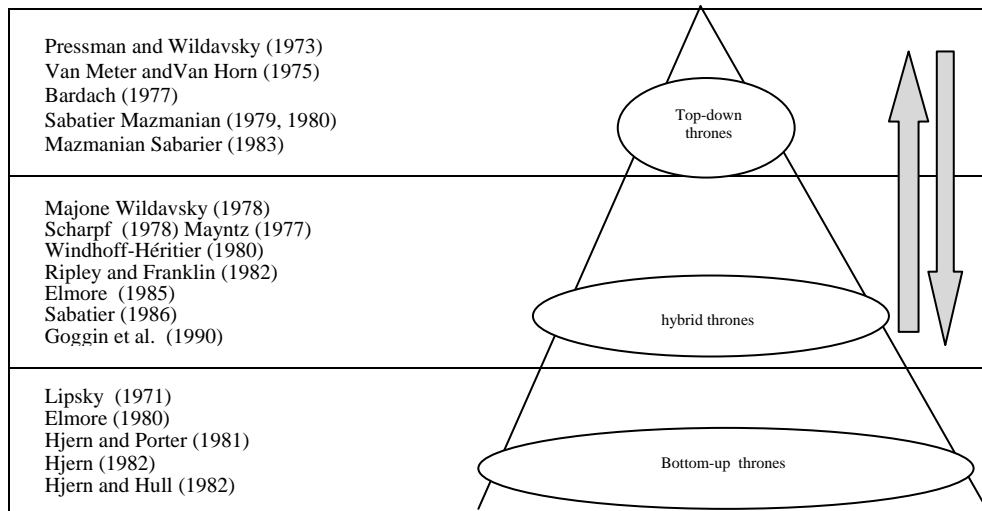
Pressman and Wildavsky (1973)
Van Meter andVan Horn (1975)
Bardach (1977)
Sabatier Mazmanian (1979, 1980)
Mazmanian Sabarier (1983)

Top-down thrones

Majone Wildavsky (1978)
Scharpf (1978) Mayntz (1977)
Windhoff-Héritier (1980)
Ripley and Franklin (1982)
Elmore (1985)
Sabatier (1986)
Goggin et al. (1990)

hybrid thrones

Lipsky (1971)
Elmore (1980)
Hjern and Porter (1981)
Hjern (1982)
Hjern and Hull (1982)

Bottom-up thrones